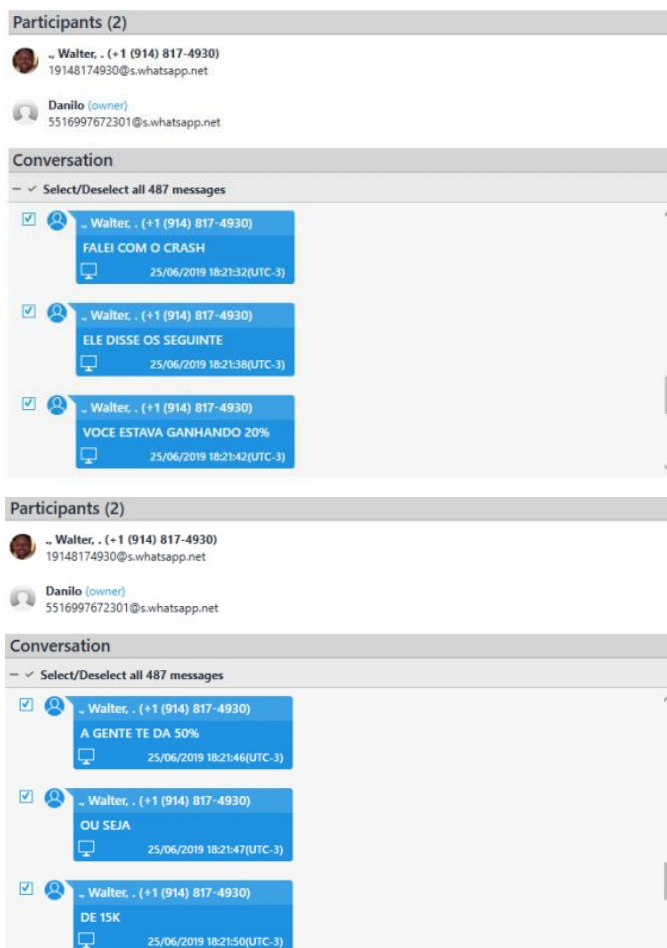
Participants (2)

., Walter, . (+1 (914) 817-4930)
19148174930@s.whatsapp.net

Danilo (owner)
5516997672301@s.whatsapp.net

Conversation

Select/Deselect all 487 messages

., Walter, . (+1 (914) 817-4930)
FALEI COM O CRASH
25/06/2019 18:21:32(UTC-3)

., Walter, . (+1 (914) 817-4930)
ELE DISSE OS SEGUINTE
25/06/2019 18:21:38(UTC-3)

., Walter, . (+1 (914) 817-4930)
VOCE ESTAVA GANHANDO 20%
25/06/2019 18:21:42(UTC-3)

Participants (2)

., Walter, . (+1 (914) 817-4930)
19148174930@s.whatsapp.net

Danilo (owner)
5516997672301@s.whatsapp.net

Conversation

Select/Deselect all 487 messages

., Walter, . (+1 (914) 817-4930)
A GENTE TE DA 50%
25/06/2019 18:21:46(UTC-3)

., Walter, . (+1 (914) 817-4930)
OU SEJA
25/06/2019 18:21:47(UTC-3)

., Walter, . (+1 (914) 817-4930)
DE 15K
25/06/2019 18:21:50(UTC-3)